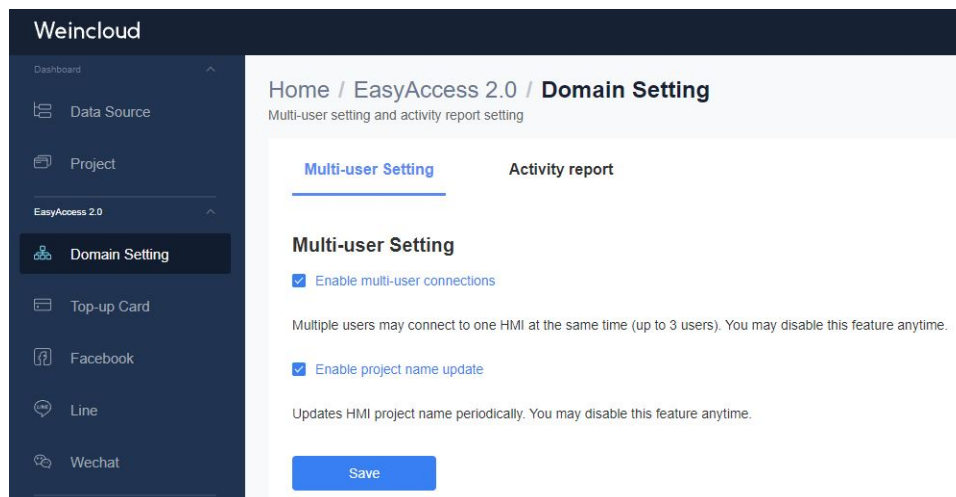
Weincloud

Dashboard

Data Source

Project

EasyAccess 2.0

Domain Setting

Top-up Card

Facebook

Line

Wechat

Home / EasyAccess 2.0 / Domain Setting

Multi-user setting and activity report setting

Multi-user Setting

Activity report

Multi-user Setting

Enable multi-user connections

Multiple users may connect to one HMI at the same time (up to 3 users). You may disable this feature anytime.

Enable project name update

Updates HMI project name periodically. You may disable this feature anytime.

Save